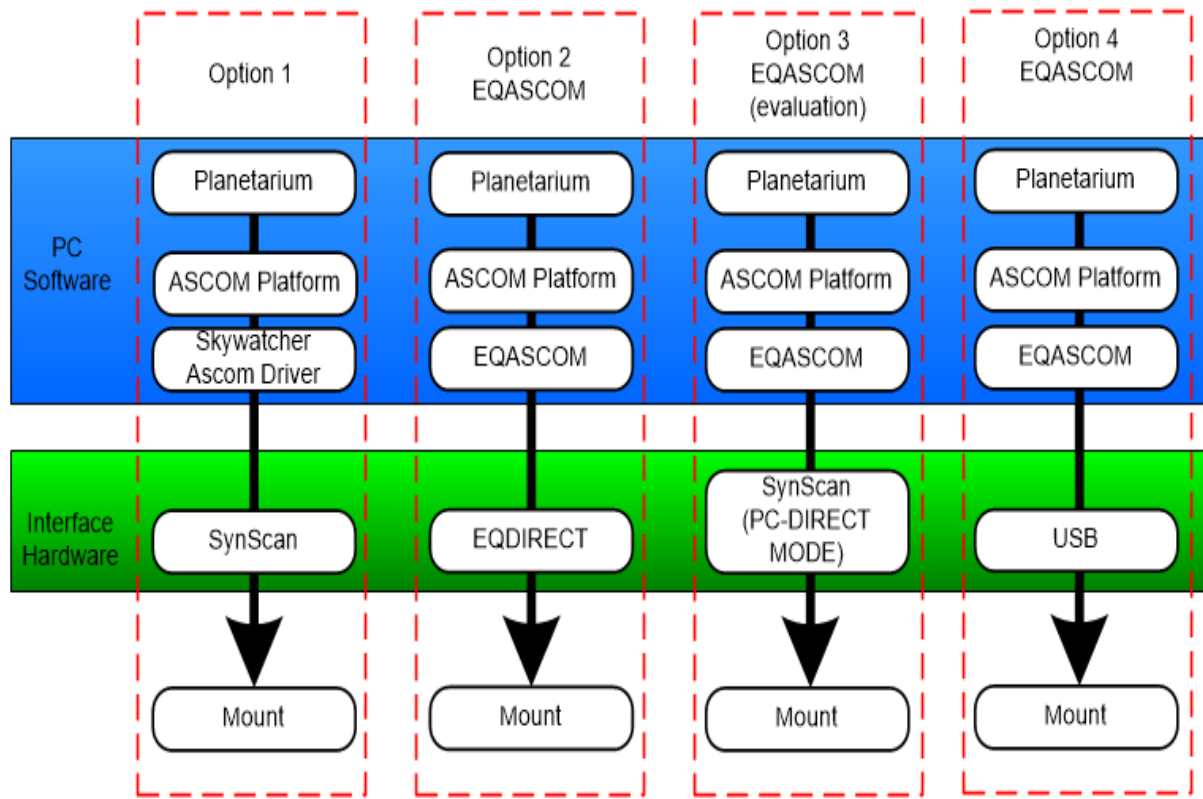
Option 1

Option 2
EQASCOM

Option 3
EQASCOM
(evaluation)

Option 4
EQASCOM

PC
Software

Planetarium
ASCOM Platform
Skywatcher
Ascom Driver

Planetarium
ASCOM Platform
EQASCOM

Planetarium
ASCOM Platform
EQASCOM

Planetarium
ASCOM Platform
EQASCOM

Interface
Hardware

SynScan

EQDIRECT

SynScan
(PC-DIRECT
MODE)

USB

Mount

Mount

Mount

Mount